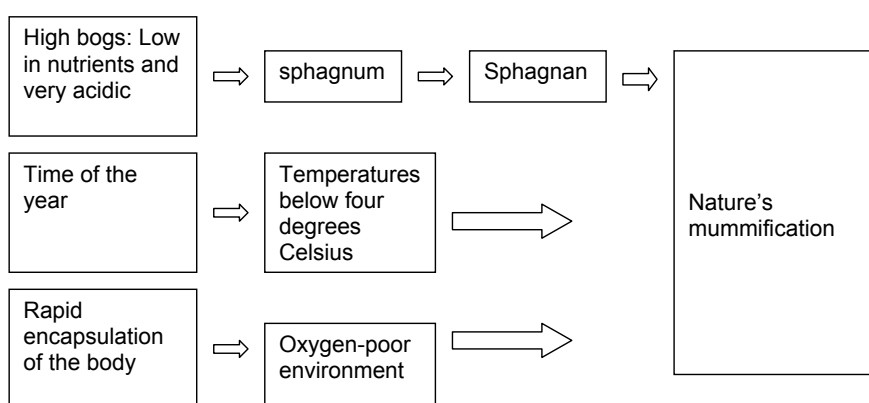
High bogs: Low in nutrients and very acidic

sphagnum

Sphagnan

Time of the year

Temperatures below four degrees Celsius

Rapid encapsulation of the body

Oxygen-poor environment

Nature's mummification